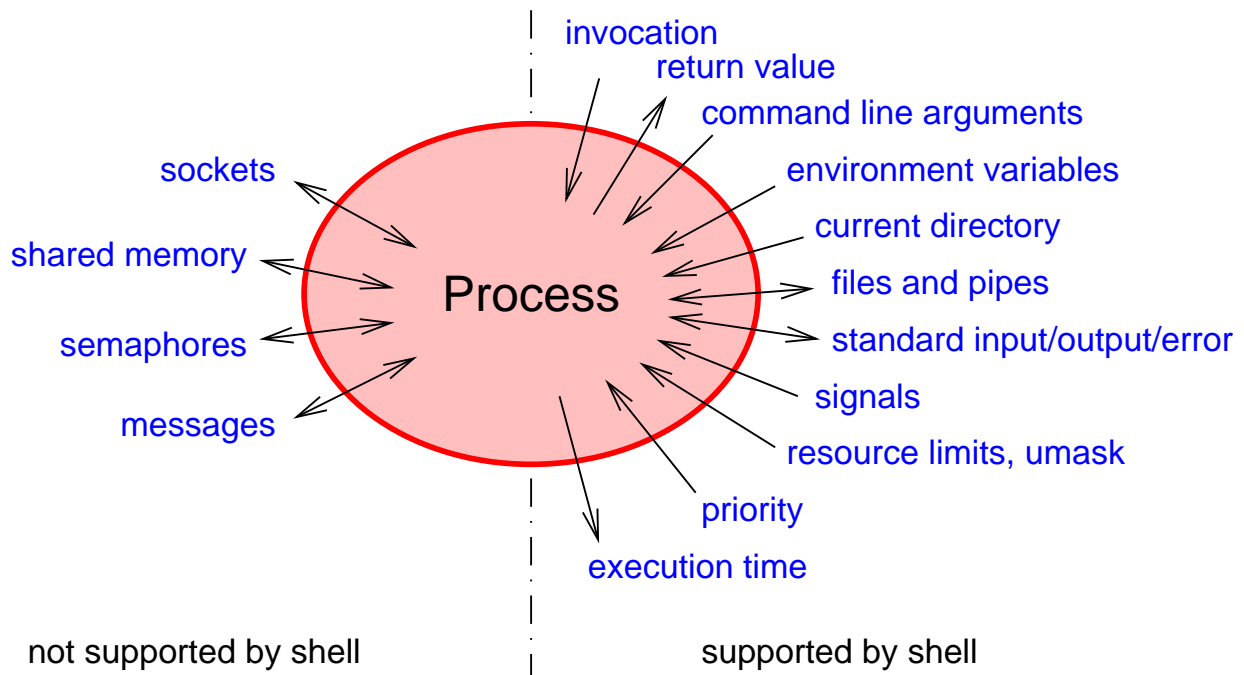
invocation
return value
command line arguments
environment variables
current directory
files and pipes
standard input/output/error
signals
resource limits, umask
priority
execution time

sockets
shared memory
semaphores
messages

Process

not supported by shell
supported by shell